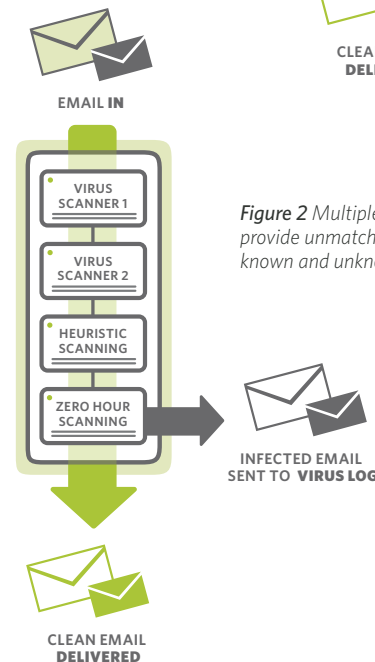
CLEA
DELI

EMAIL IN

VIRUS SCANNER 1

VIRUS SCANNER 2

HEURISTIC SCANNING

ZERO HOUR SCANNING

*Figure 2* Multiple
provide unmatch
known and unkno

INFECTED EMAIL
SENT TO VIRUS LOG

CLEAN EMAIL
DELIVERED